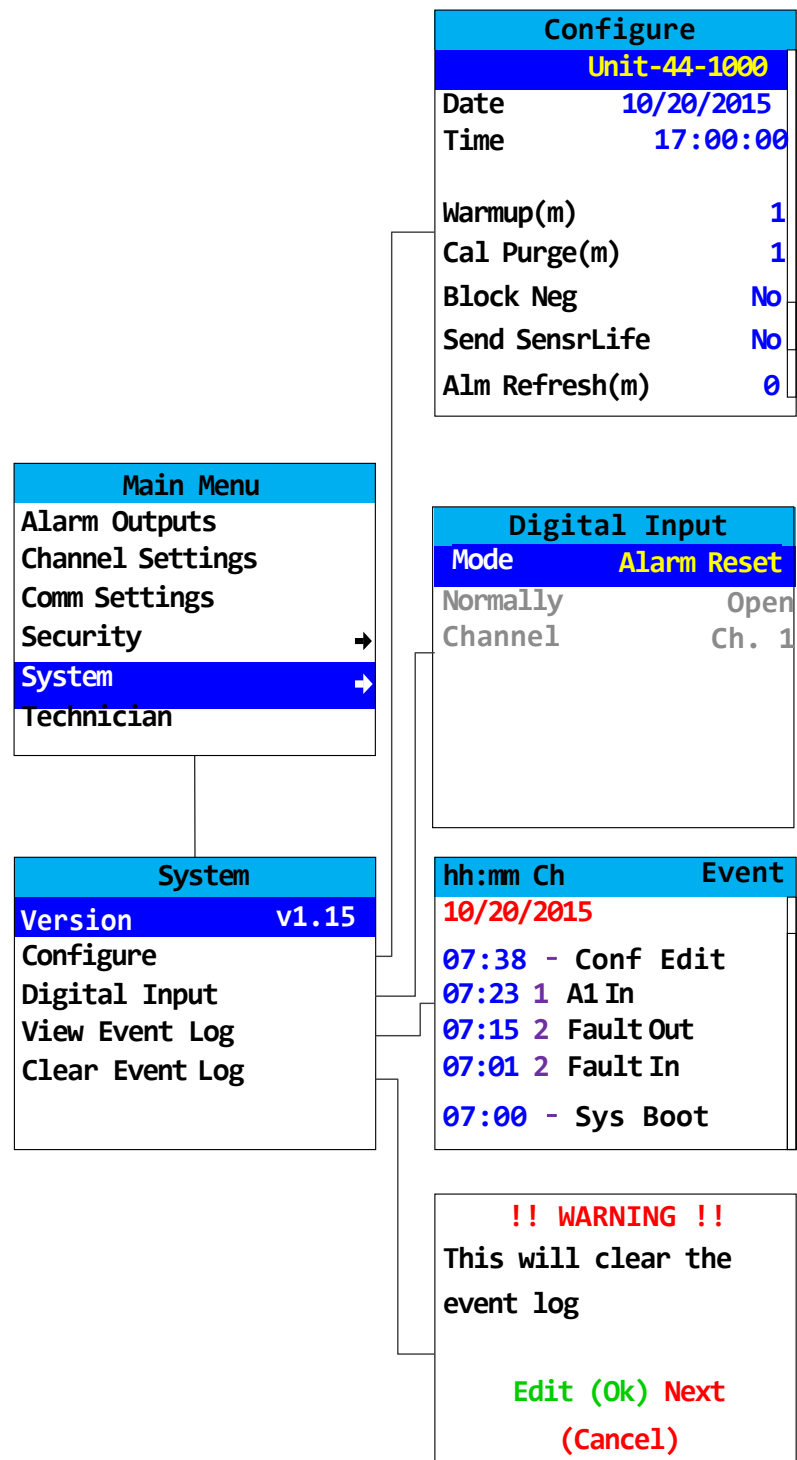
Configure
Unit-44-1000
Date 10/20/2015
Time 17:00:00

Warmup(m) 1
Cal Purge(m) 1
Block Neg No
Send SensrLife No
Alm Refresh(m) 0

Main Menu
Alarm Outputs
Channel Settings
Comm Settings
Security
System
Technician

Digital Input
Mode Alarm Reset
Normally Open
Channel Ch. 1

System
Version v1.15
Configure
Digital Input
View Event Log
Clear Event Log

hh:mm Ch Event
10/20/2015
07:38 - Conf Edit
07:23 1 A1 In
07:15 2 Fault Out
07:01 2 Fault In
07:00 - Sys Boot

!! WARNING !!
This will clear the event log

Edit (Ok) Next
(Cancel)